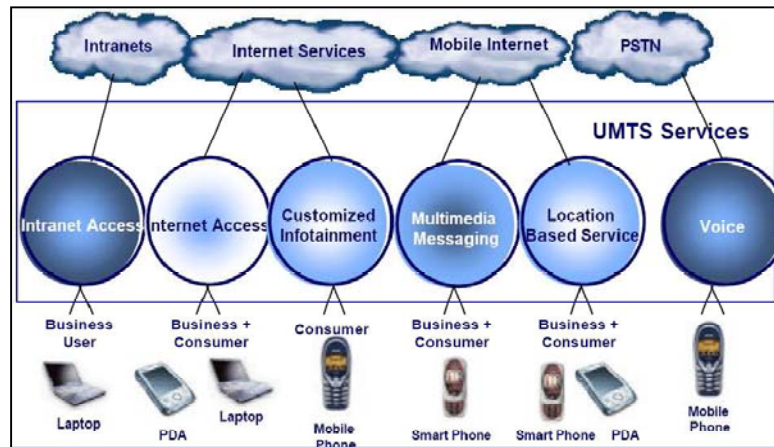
Intranets

Internet Services

Mobile Internet

PSTN

UMTS Services

Intranet Access

Internet Access

Customized Infotainment

Multimedia Messaging

Location Based Service

Voice

Business User

Business + Consumer

Consumer

Business + Consumer

Business + Consumer

Laptop

PDA

Laptop

Mobile Phone

Smart Phone

Smart Phone

PDA

Mobile Phone